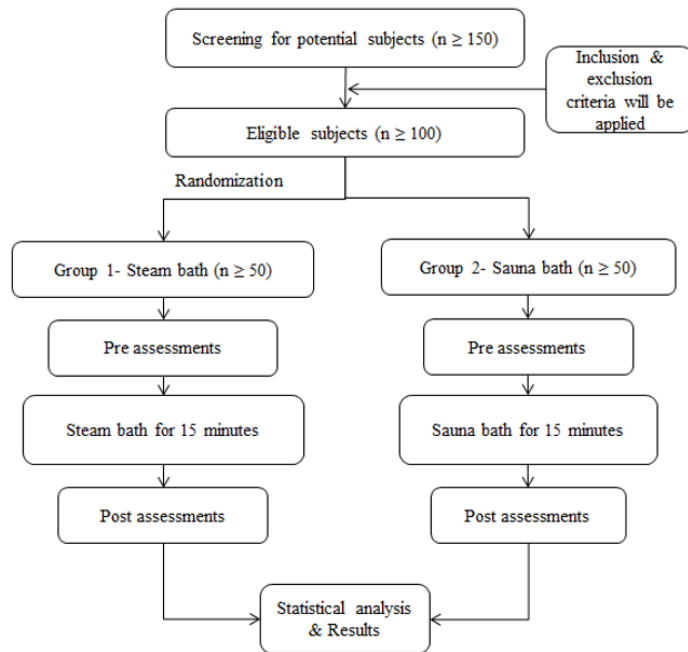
Screening for potential subjects (n $\geq$ 150)

Inclusion & exclusion criteria will be applied

Eligible subjects (n $\geq$ 100)

Randomization

Group 1- Steam bath (n $\geq$ 50)

Group 2- Sauna bath (n $\geq$ 50)

Pre assessments

Pre assessments

Steam bath for 15 minutes

Sauna bath for 15 minutes

Post assessments

Post assessments

Statistical analysis & Results